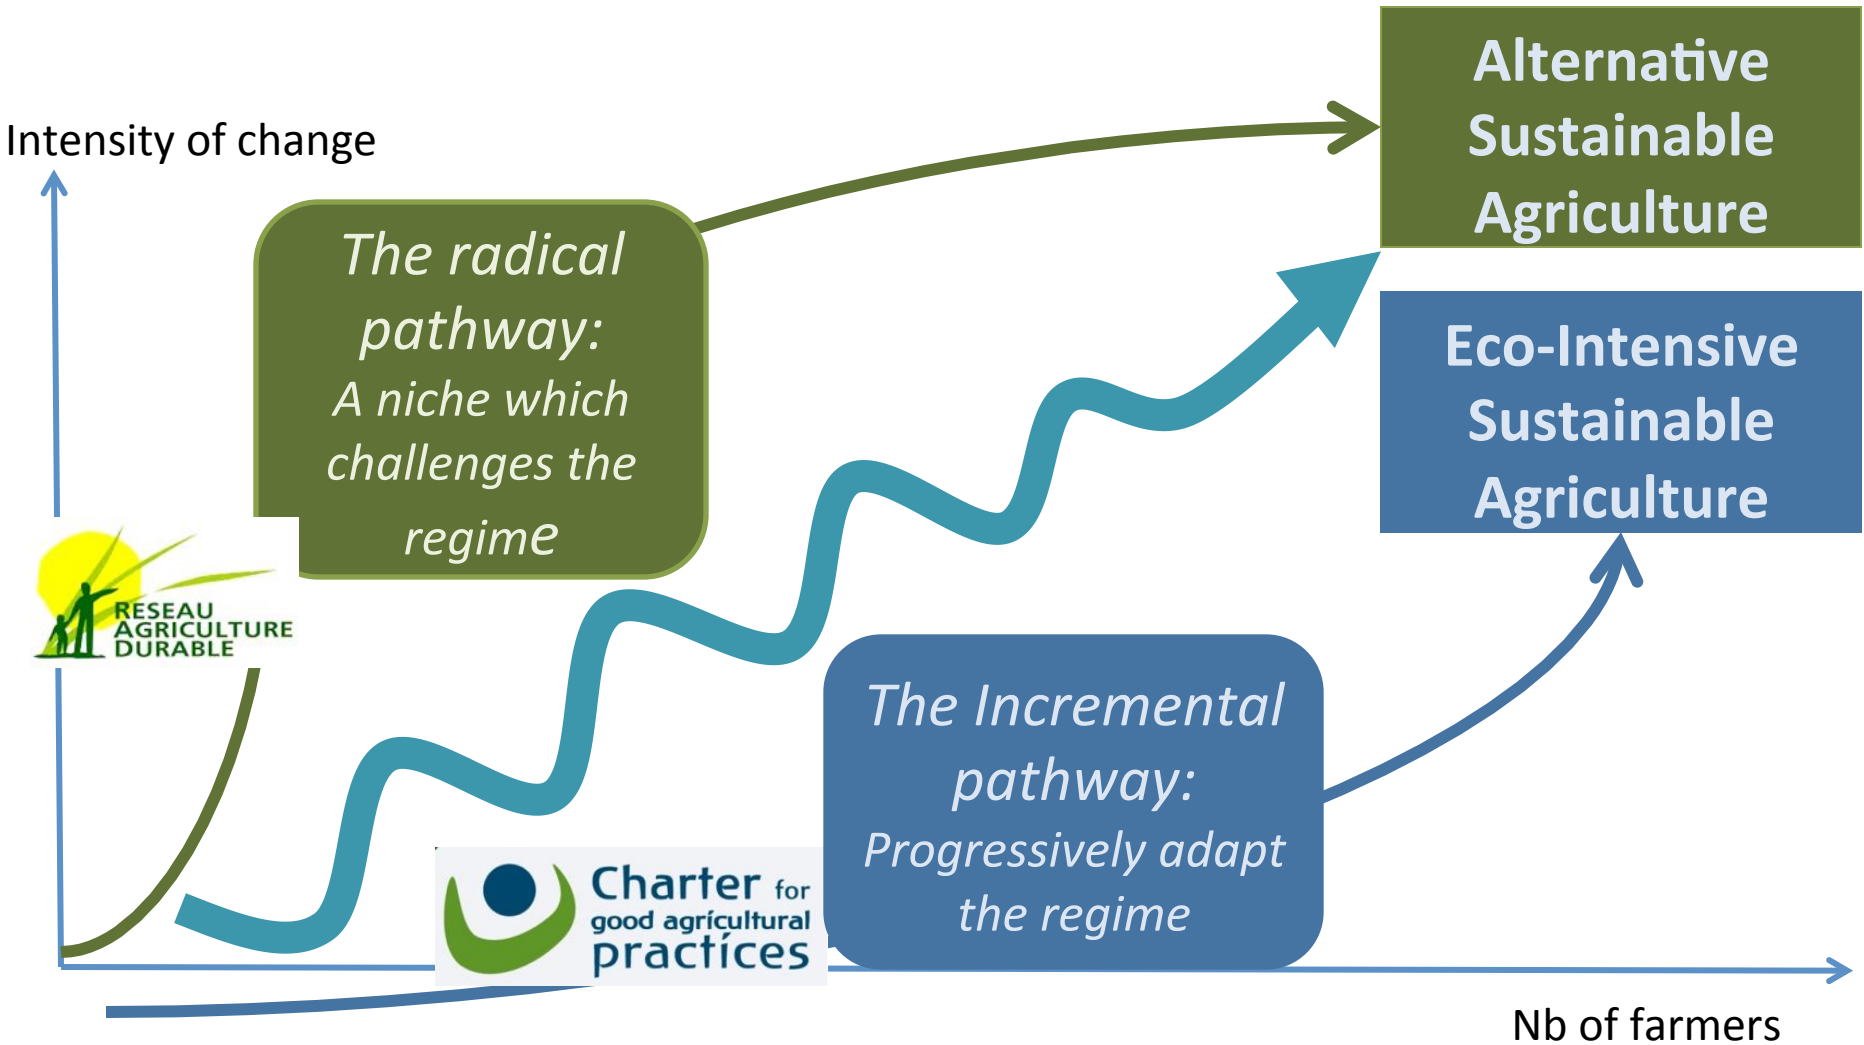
Intensity of change

The radical pathway:
A niche which challenges the regime

Alternative Sustainable Agriculture

Eco-Intensive Sustainable Agriculture

RESEAU AGRICULTURE DURABLE

Charter for good agricultural practices

The Incremental pathway:
Progressively adapt the regime

Nb of farmers